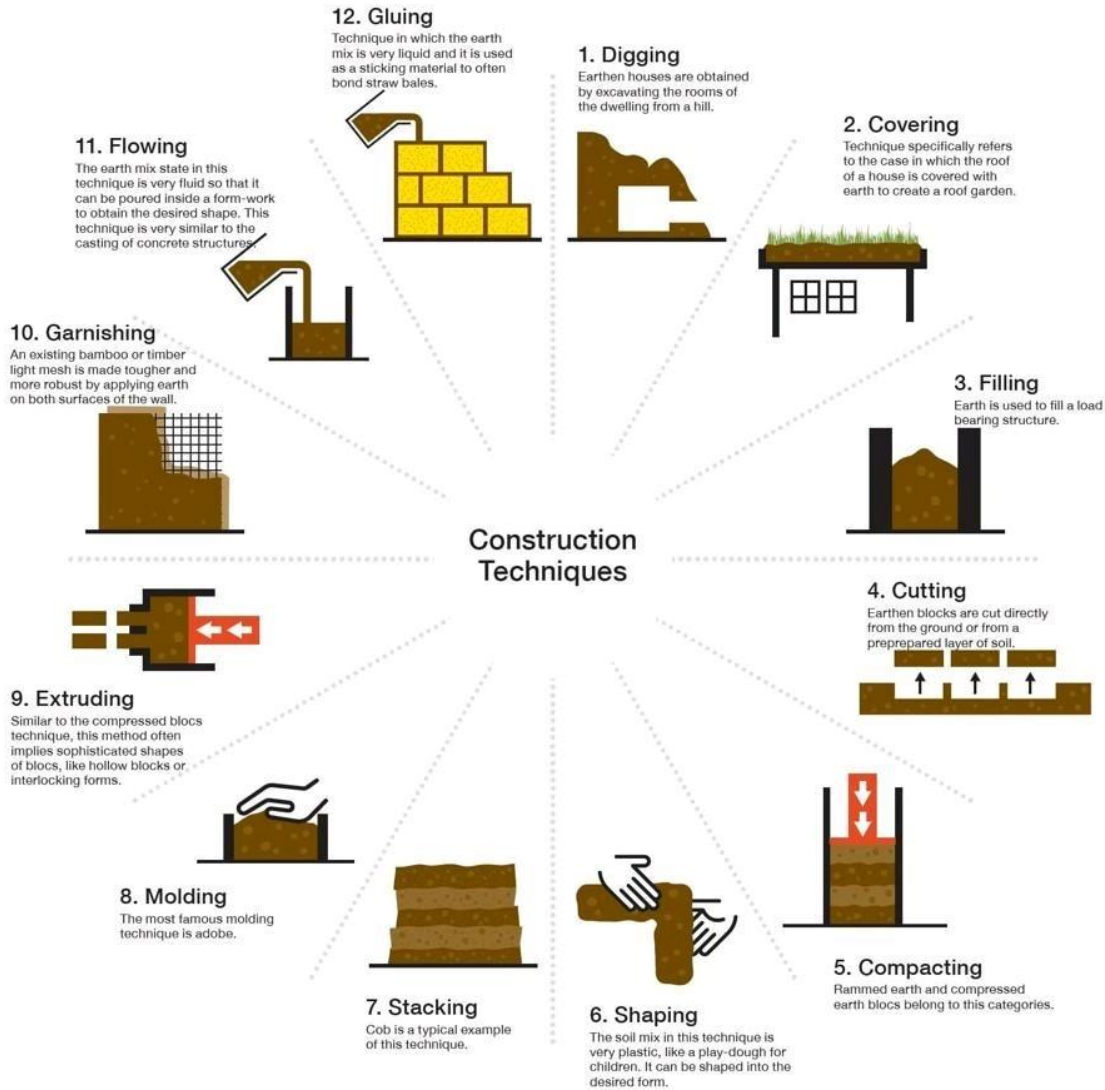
Construction Techniques

1. Digging
Earthen houses are obtained by excavating the rooms of the dwelling from a hill.

2. Covering
Technique specifically refers to the case in which the roof of a house is covered with earth to create a roof garden.

3. Filling
Earth is used to fill a load bearing structure.

4. Cutting
Earthen blocks are cut directly from the ground or from a preprepared layer of soil.

5. Compacting
Rammed earth and compressed earth blocs belong to this categories.

6. Shaping
The soil mix in this technique is very plastic, like a play-dough for children. It can be shaped into the desired form.

7. Stacking
Cob is a typical example of this technique.

8. Molding
The most famous molding technique is adobe.

9. Extruding
Similar to the compressed blocs technique, this method often implies sophisticated shapes of blocs, like hollow blocks or interlocking forms.

10. Garnishing
An existing bamboo or timber light mesh is made tougher and more robust by applying earth on both surfaces of the wall.

11. Flowing
The earth mix state in this technique is very fluid so that it can be poured inside a form-work to obtain the desired shape. This technique is very similar to the casting of concrete structures.

12. Gluing
Technique in which the earth mix is very liquid and it is used as a sticking material to often bond straw bales.